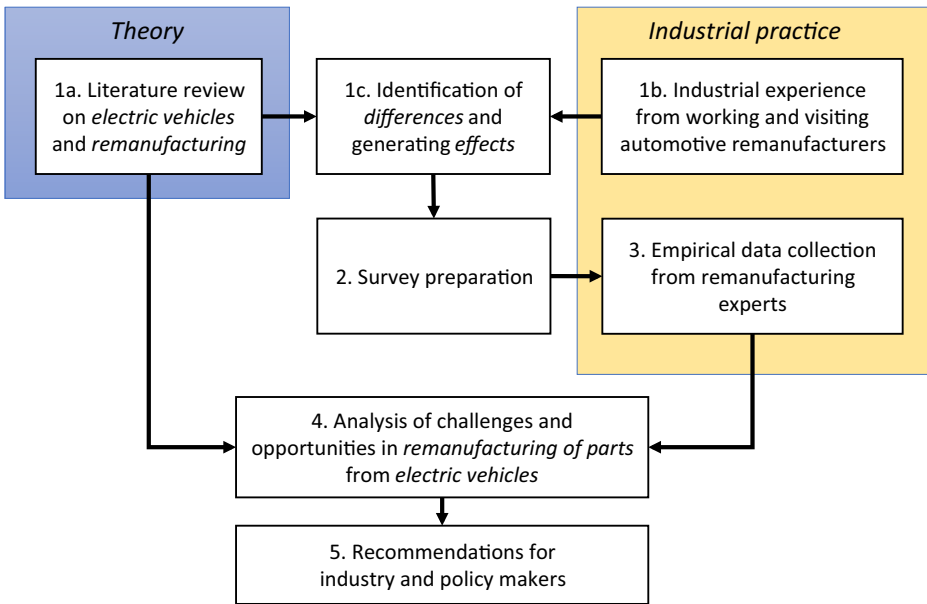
Theory

1a. Literature review on electric vehicles and remanufacturing

1c. Identification of differences and generating effects

Industrial practice

1b. Industrial experience from working and visiting automotive remanufacturers

2. Survey preparation

3. Empirical data collection from remanufacturing experts

4. Analysis of challenges and opportunities in remanufacturing of parts from electric vehicles

5. Recommendations for industry and policy makers